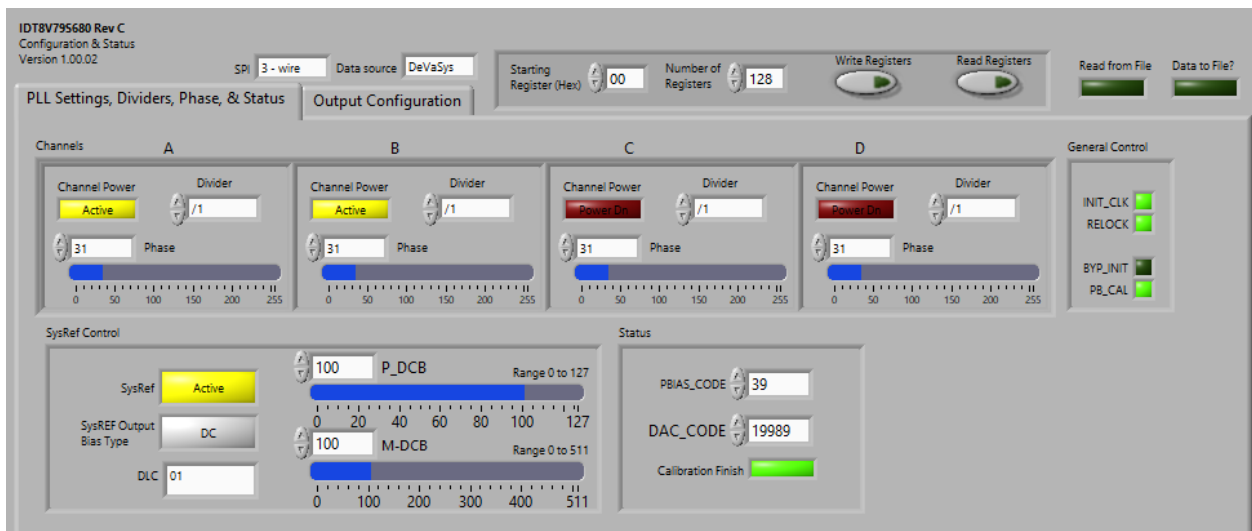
IDT8V79S680 Rev C
Configuration & Status
Version 1.00.02

SPI 3 - wire

Data source DeVaSys

Starting Register (Hex) 00

Number of Registers 128

Write Registers

Read Registers

Read from File

Data to File?

PLL Settings, Dividers, Phase, & Status

Output Configuration

Channels

A

Channel Power
Active
Divider
/1
31
Phase
0 50 100 150 200 255

B

Channel Power
Active
Divider
/1
31
Phase
0 50 100 150 200 255

C

Channel Power
Power Dn
Divider
/1
31
Phase
0 50 100 150 200 255

D

Channel Power
Power Dn
Divider
/1
31
Phase
0 50 100 150 200 255

General Control

INIT_CLK
RELOCK
BYP_INIT
PB_CAL

SysRef Control

SysRef Active

SysREF Output Bias Type DC

DLC 01

100 P_DCB
Range 0 to 127
0 20 40 60 80 100 127

100 M-DCB
Range 0 to 511
0 100 200 300 400 511

Status

PBIAS_CODE 39

DAC_CODE 19989

Calibration Finish